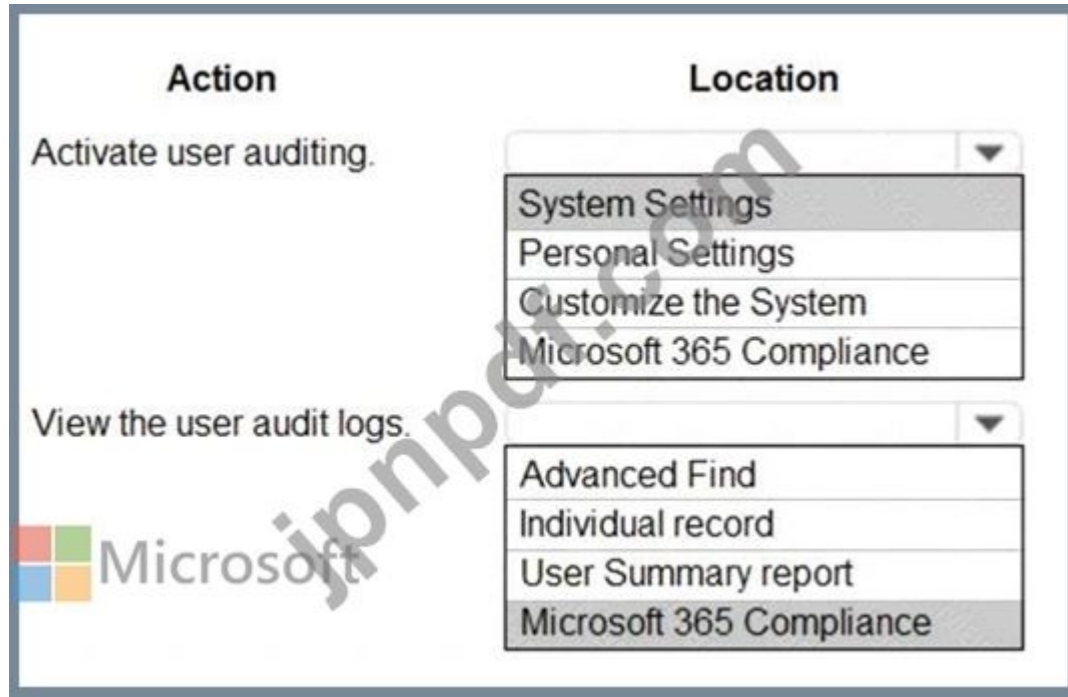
| Action | Location |
|---|---|
| Activate user auditing. | System Settings<br>Personal Settings<br>Customize the System<br>Microsoft 365 Compliance |
| View the user audit logs. | Advanced Find<br>Individual record<br>User Summary report<br>Microsoft 365 Compliance |

Microsoft

jpnpdf.com